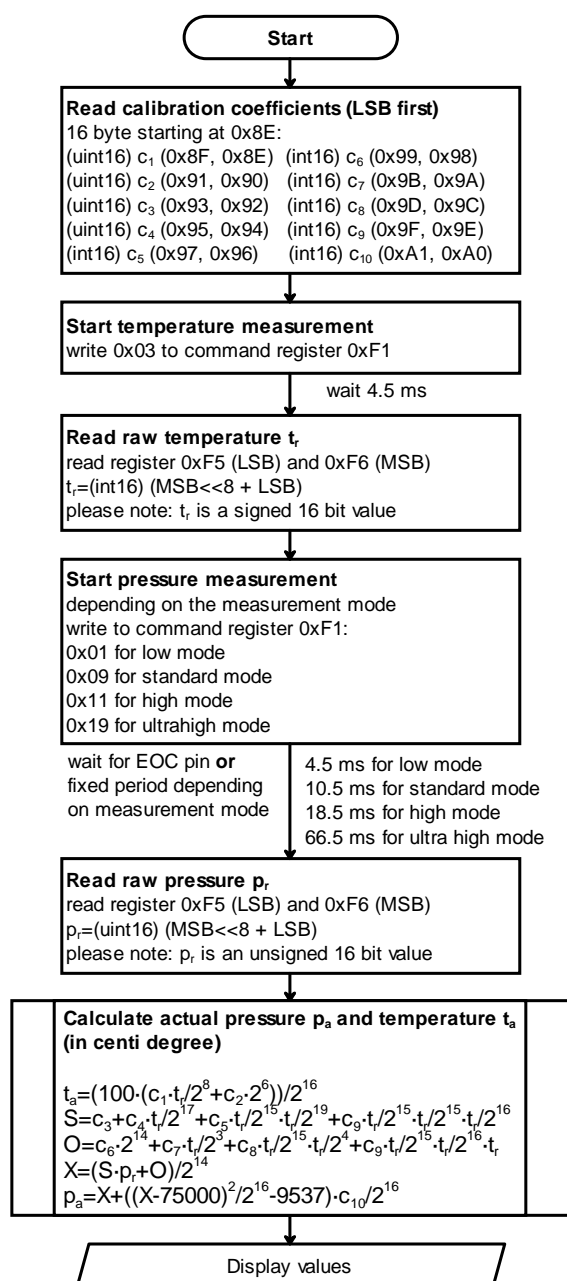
Start

**Read calibration coefficients (LSB first)**
16 byte starting at 0x8E:
(uint16) $c_1$ (0x8F, 0x8E) (int16) $c_6$ (0x99, 0x98)
(uint16) $c_2$ (0x91, 0x90) (int16) $c_7$ (0x9B, 0x9A)
(uint16) $c_3$ (0x93, 0x92) (int16) $c_8$ (0x9D, 0x9C)
(uint16) $c_4$ (0x95, 0x94) (int16) $c_9$ (0x9F, 0x9E)
(int16) $c_5$ (0x97, 0x96) (int16) $c_{10}$ (0xA1, 0xA0)

**Start temperature measurement**
write 0x03 to command register 0xF1

wait 4.5 ms

**Read raw temperature $t_r$**
read register 0xF5 (LSB) and 0xF6 (MSB)
$t_r$=(int16) (MSB<<8 + LSB)
please note: $t_r$ is a signed 16 bit value

**Start pressure measurement**
depending on the measurement mode
write to command register 0xF1:
0x01 for low mode
0x09 for standard mode
0x11 for high mode
0x19 for ultrahigh mode

wait for EOC pin **or** fixed period depending on measurement mode

4.5 ms for low mode
10.5 ms for standard mode
18.5 ms for high mode
66.5 ms for ultra high mode

**Read raw pressure $p_r$**
read register 0xF5 (LSB) and 0xF6 (MSB)
$p_r$=(uint16) (MSB<<8 + LSB)
please note: $p_r$ is an unsigned 16 bit value

**Calculate actual pressure $p_a$ and temperature $t_a$ (in centi degree)**

$t_a=(100\cdot(c_1\cdot t_r/2^8+c_2\cdot 2^6))/2^{16}$
$S=c_3+c_4\cdot t_r/2^{17}+c_5\cdot t_r/2^{15}\cdot t_r/2^{19}+c_9\cdot t_r/2^{15}\cdot t_r/2^{15}\cdot t_r/2^{16}$
$O=c_6\cdot 2^{14}+c_7\cdot t_r/2^3+c_8\cdot t_r/2^{15}\cdot t_r/2^4+c_9\cdot t_r/2^{15}\cdot t_r/2^{16}\cdot t_r$
$X=(S\cdot p_r+O)/2^{14}$
$p_a=X+((X-75000)^2/2^{16}-9537)\cdot c_{10}/2^{16}$

Display values